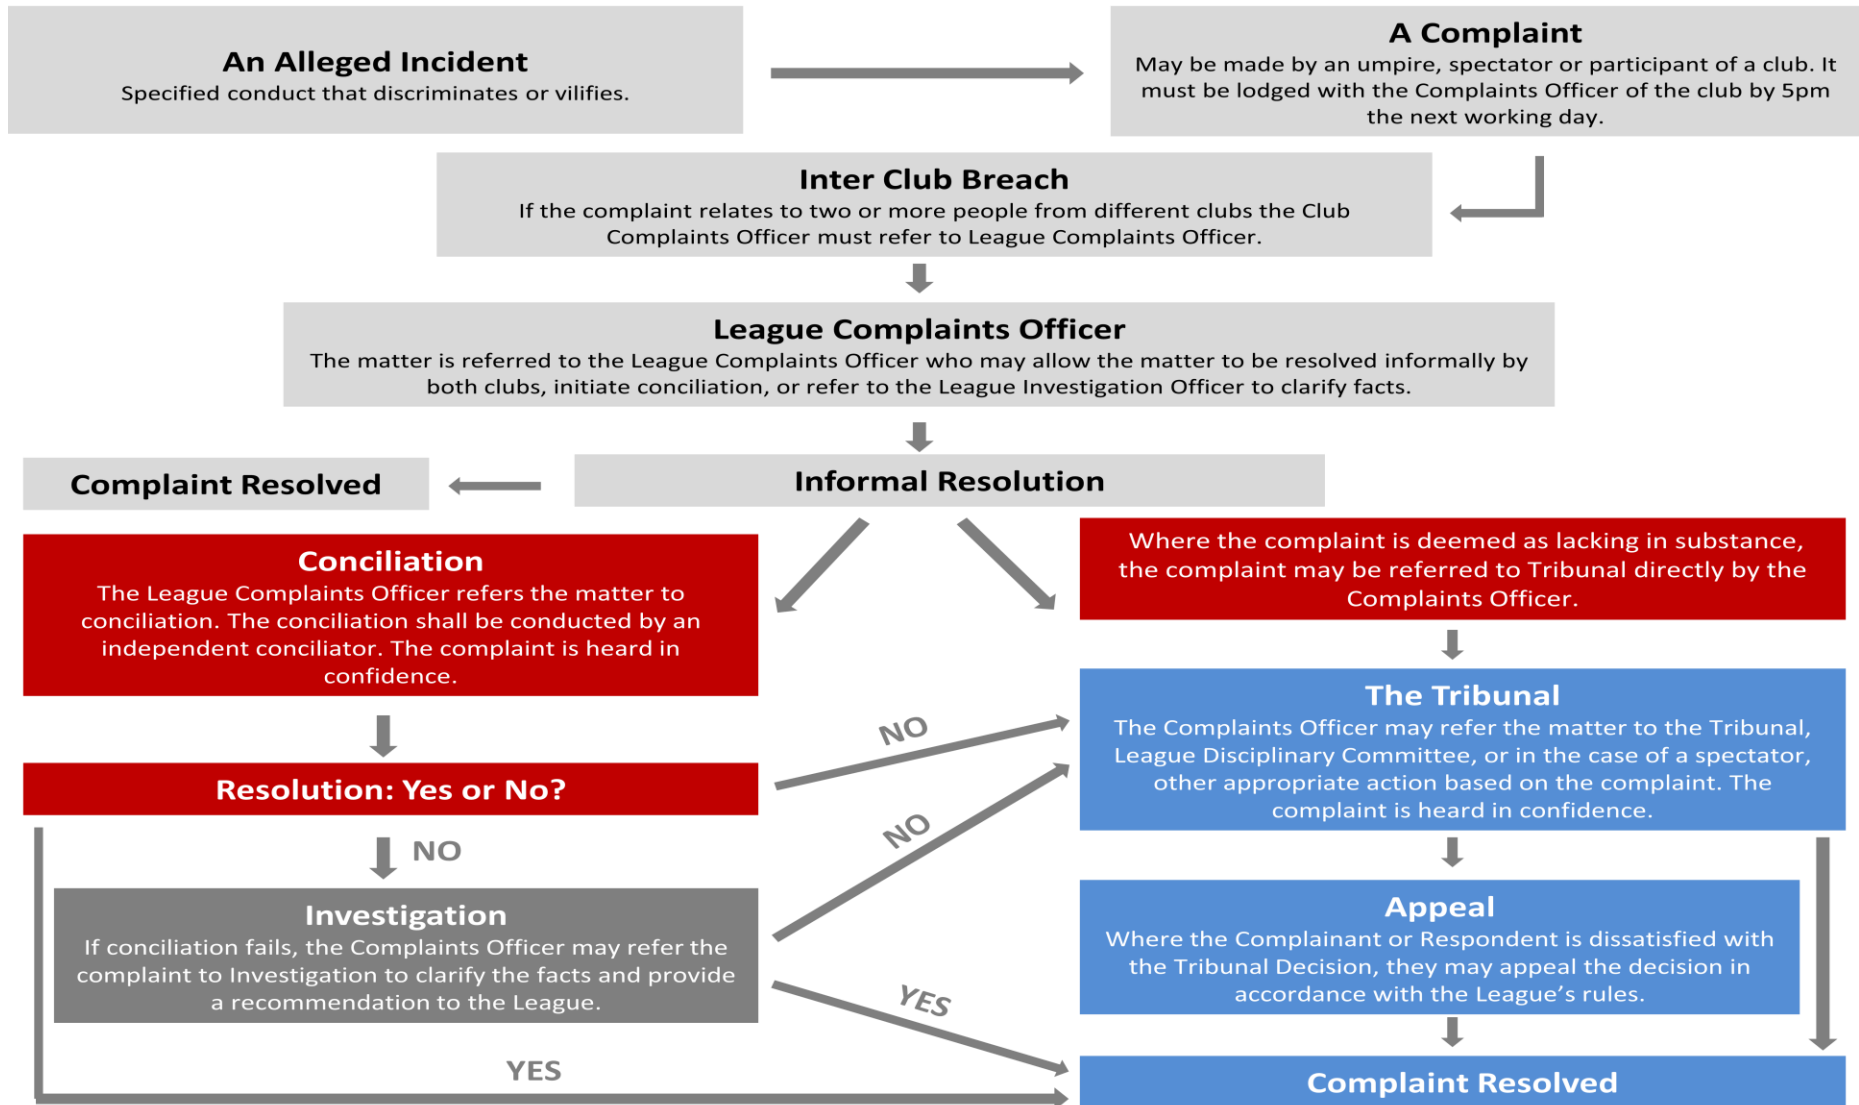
An Alleged Incident
Specified conduct that discriminates or vilifies.

A Complaint
May be made by an umpire, spectator or participant of a club. It must be lodged with the Complaints Officer of the club by 5pm the next working day.

Inter Club Breach
If the complaint relates to two or more people from different clubs the Club Complaints Officer must refer to League Complaints Officer.

League Complaints Officer
The matter is referred to the League Complaints Officer who may allow the matter to be resolved informally by both clubs, initiate conciliation, or refer to the League Investigation Officer to clarify facts.

Complaint Resolved

Informal Resolution

Conciliation
The League Complaints Officer refers the matter to conciliation. The conciliation shall be conducted by an independent conciliator. The complaint is heard in confidence.

Where the complaint is deemed as lacking in substance, the complaint may be referred to Tribunal directly by the Complaints Officer.

The Tribunal
The Complaints Officer may refer the matter to the Tribunal, League Disciplinary Committee, or in the case of a spectator, other appropriate action based on the complaint. The complaint is heard in confidence.

NO

Resolution: Yes or No?

NO

NO

Investigation
If conciliation fails, the Complaints Officer may refer the complaint to Investigation to clarify the facts and provide a recommendation to the League.

Appeal
Where the Complainant or Respondent is dissatisfied with the Tribunal Decision, they may appeal the decision in accordance with the League's rules.

YES

YES

Complaint Resolved